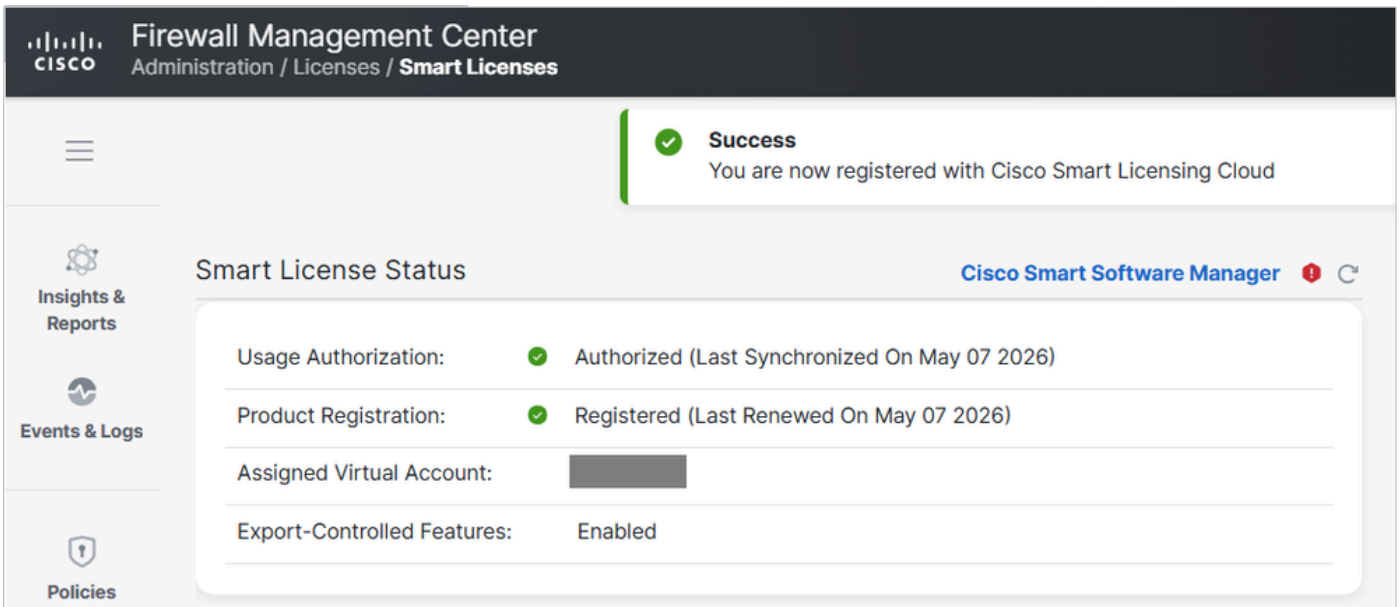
cisco
Firewall Management Center
Administration / Licenses / Smart Licenses

Success
You are now registered with Cisco Smart Licensing Cloud

Insights & Reports

Events & Logs

Policies

Smart License Status
Cisco Smart Software Manager

| | |
|---|---|
| Usage Authorization: | Authorized (Last Synchronized On May 07 2026) |
| Product Registration: | Registered (Last Renewed On May 07 2026) |
| Assigned Virtual Account: | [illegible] |
| Export-Controlled Features: | Enabled |